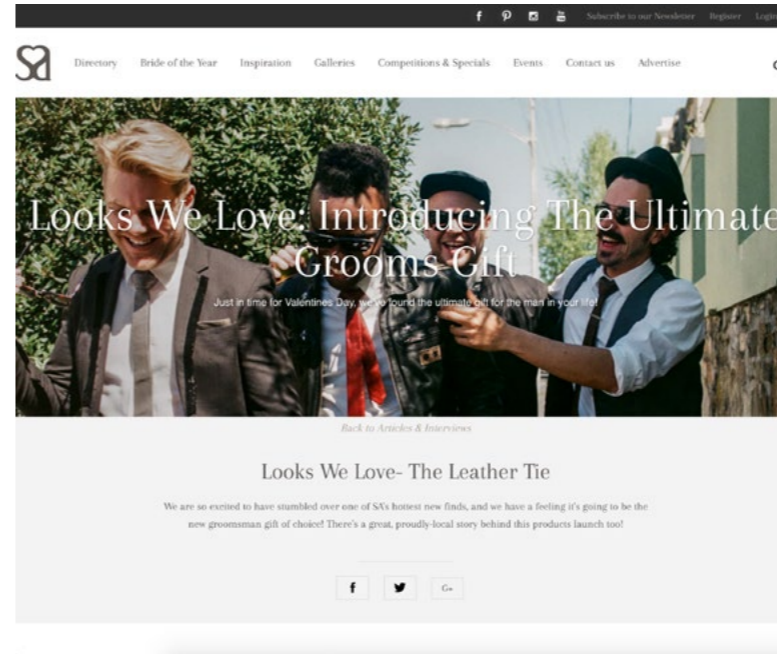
f P Subscribe to our Newsletter Register Login

SA Directory Bride of the Year Inspiration Galleries Competitions & Specials Events Contact us Advertise

Looks We Love: Introducing The Ultimate Grooms Gift

Just in time for Valentines Day, we've found the ultimate gift for the man in your life!

Back to Articles & Interviews

Looks We Love- The Leather Tie

We are so excited to have stumbled over one of SA's hottest new finds, and we have a feeling it's going to be the new groomsman gift of choice! There's a great, proudly-local story behind this products launch too!

f G+